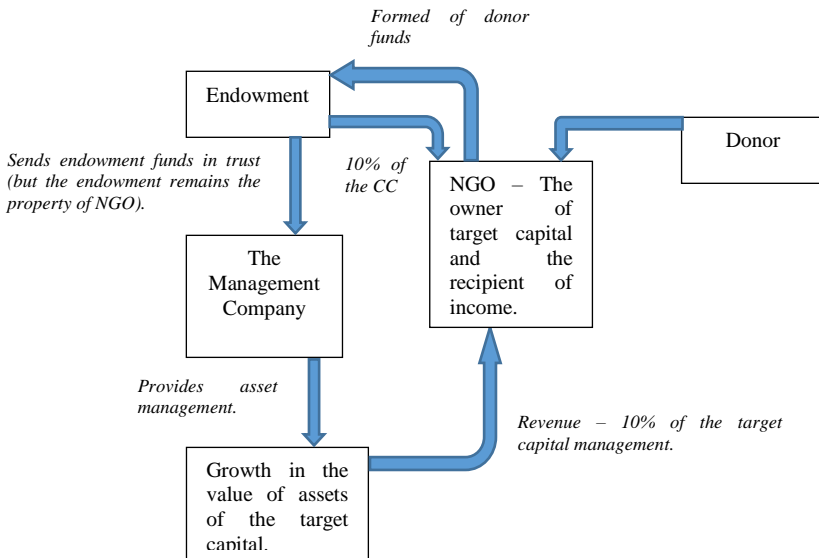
Formed of donor funds

Endowment

Donor

Sends endowment funds in trust (but the endowment remains the property of NGO).

10% of the CC

NGO – The owner of target capital and the recipient of income.

The Management Company

Provides asset management.

Revenue – 10% of the target capital management.

Growth in the value of assets of the target capital.